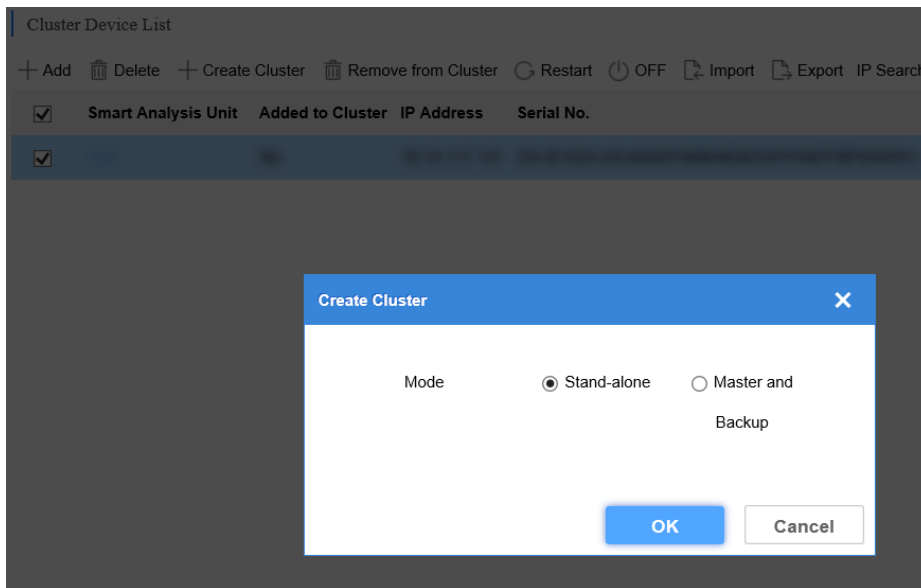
Cluster Device List

+ Add  Delete  + Create Cluster  Remove from Cluster  Restart  OFF  Import  Export  IP Search

| Smart Analysis Unit | Added to Cluster | IP Address | Serial No. |
|---|---|---|---|
| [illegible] | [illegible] | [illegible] | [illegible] |

Create Cluster

Mode  Stand-alone  Master and Backup

OK  Cancel